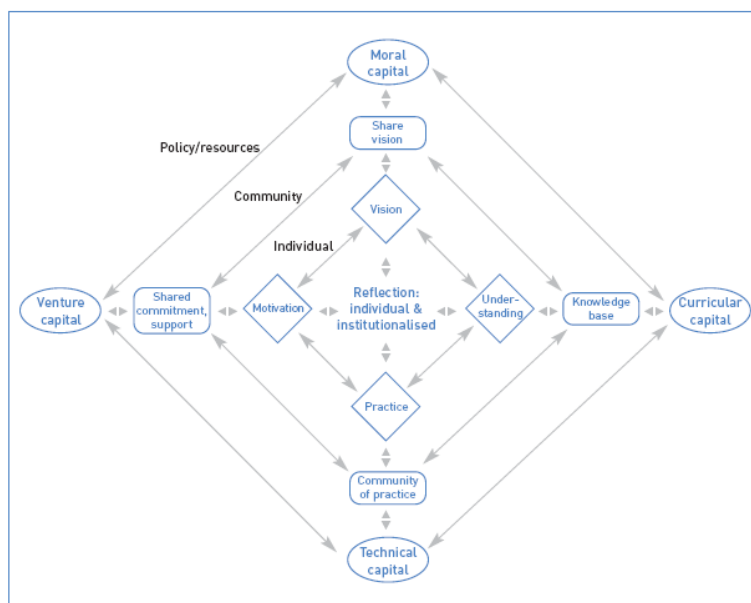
Moral capital

Share vision

Policy/resources

Community

Vision

Individual

Venture capital

Shared commitment, support

Motivation

Reflection: individual & institutionalised

Understanding

Knowledge base

Curricular capital

Practice

Community of practice

Technical capital